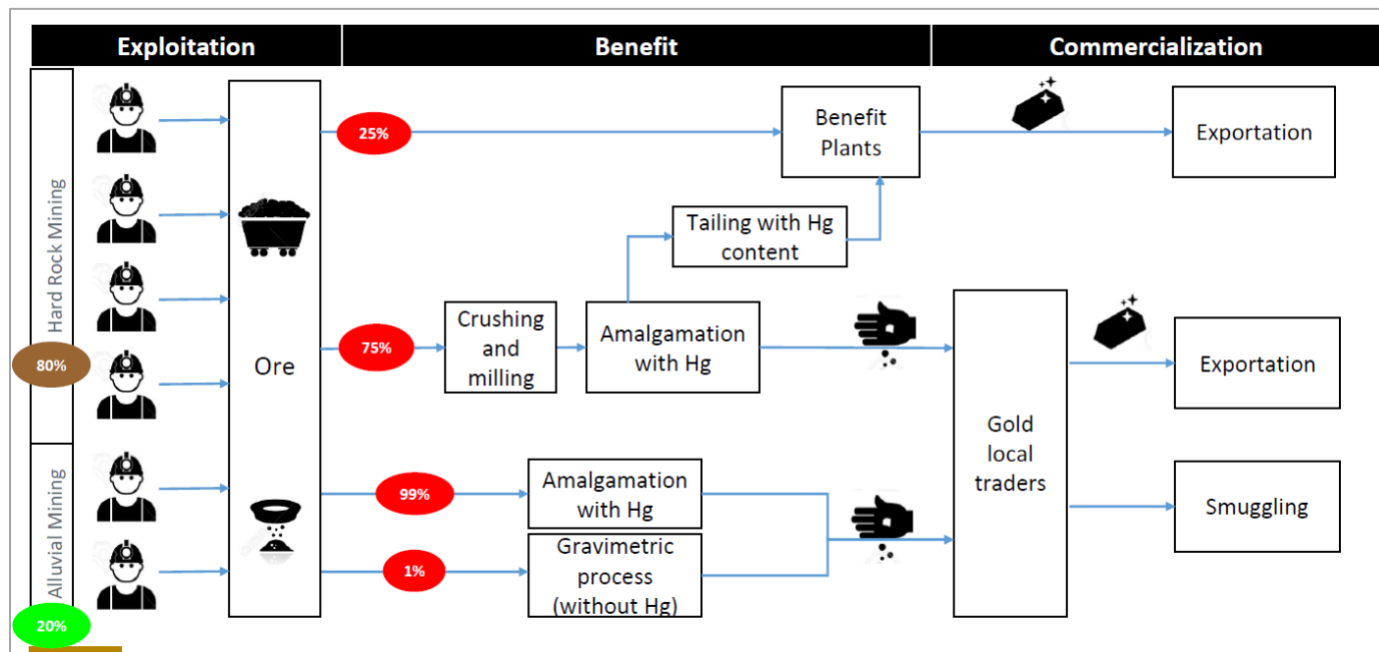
Exploitation

Benefit

Commercialization

Hard Rock Mining

80%

Alluvial Mining

20%

Ore

25%

75%

99%

1%

Benefit Plants

Tailing with Hg content

Crushing and milling

Amalgamation with Hg

Amalgamation with Hg

Gravimetric process (without Hg)

Gold local traders

Exportation

Exportation

Smuggling